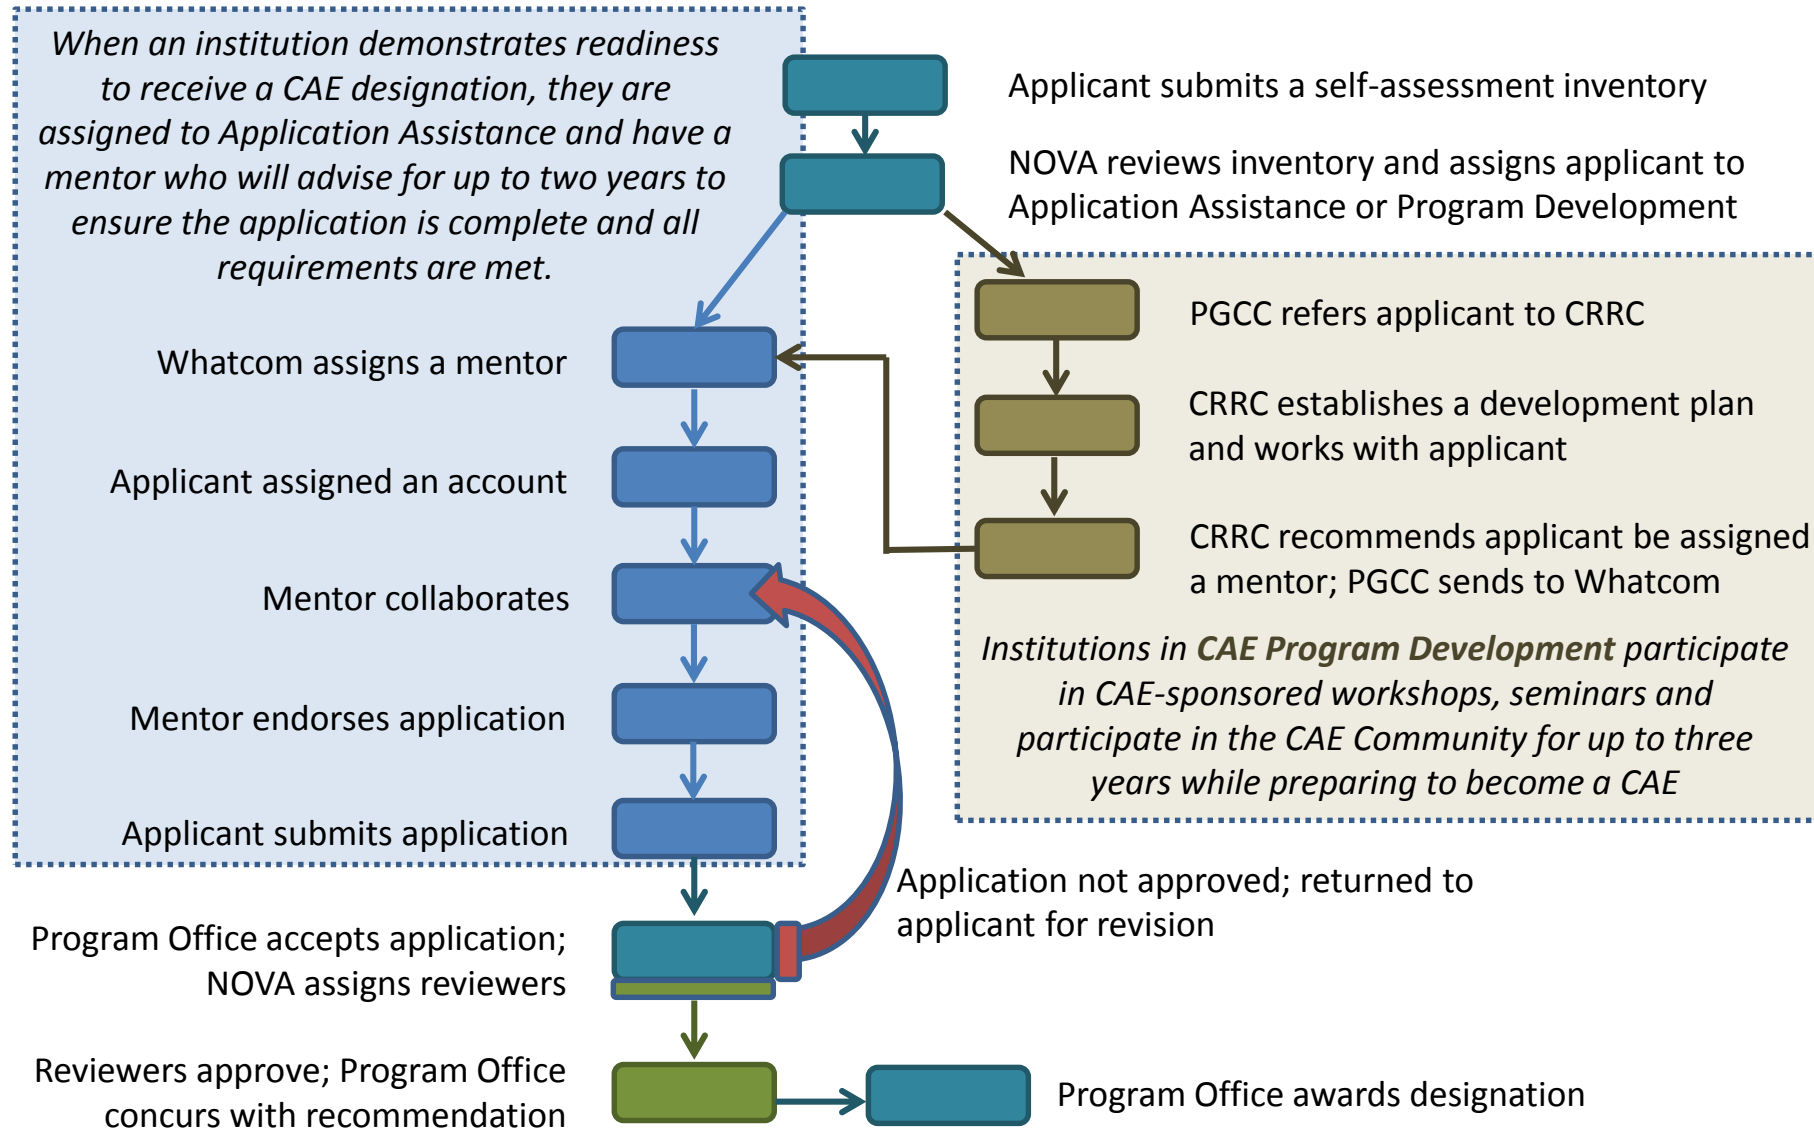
When an institution demonstrates readiness to receive a CAE designation, they are assigned to Application Assistance and have a mentor who will advise for up to two years to ensure the application is complete and all requirements are met.

Applicant submits a self-assessment inventory

NOVA reviews inventory and assigns applicant to Application Assistance or Program Development

PGCC refers applicant to CRRC

CRRC establishes a development plan and works with applicant

CRRC recommends applicant be assigned a mentor; PGCC sends to Whatcom

Institutions in CAE Program Development participate in CAE-sponsored workshops, seminars and participate in the CAE Community for up to three years while preparing to become a CAE

Whatcom assigns a mentor

Applicant assigned an account

Mentor collaborates

Mentor endorses application

Applicant submits application

Application not approved; returned to applicant for revision

Program Office accepts application; NOVA assigns reviewers

Reviewers approve; Program Office concurs with recommendation

Program Office awards designation